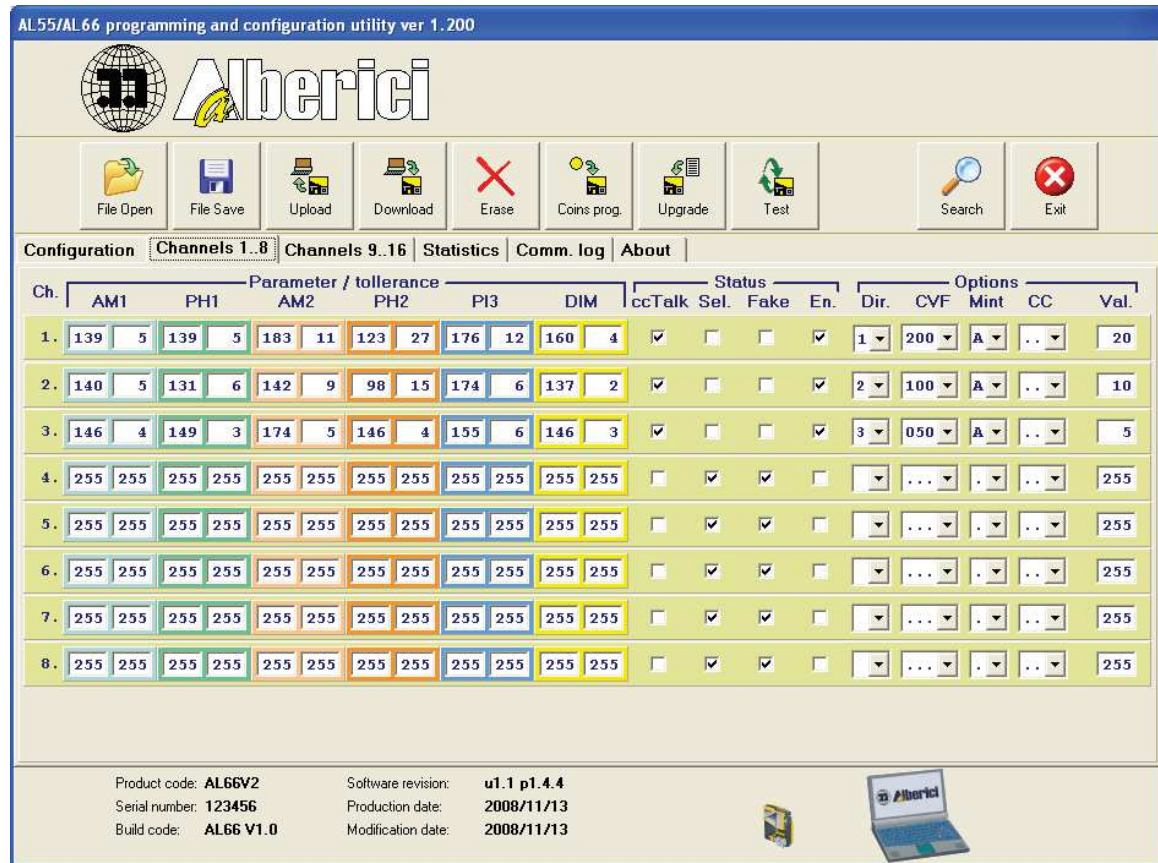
AL55/AL66 programming and configuration utility ver 1.200

Alberici

File Open | File Save | Upload | Download | Erase | Coins prog. | Upgrade | Test | Search | Exit

Configuration | Channels 1..8 | Channels 9..16 | Statistics | Comm. log | About

Parameter / tollerance — Status — Options

| Ch. | AM1 | | PH1 | | AM2 | | PH2 | | PI3 | | DIM | | ccTalk | Sel. | Fake | En. | Dir. | CVF | Mint | CC | Val. |
|---|---|---|---|---|---|---|---|---|---|---|---|---|---|---|---|---|---|---|---|---|---|
| 1. | 139 | 5 | 139 | 5 | 183 | 11 | 123 | 27 | 176 | 12 | 160 | 4 | ☑ | ☐ | ☐ | ☑ | 1 | 200 | A | .. | 20 |
| 2. | 140 | 5 | 131 | 6 | 142 | 9 | 98 | 15 | 174 | 6 | 137 | 2 | ☑ | ☐ | ☐ | ☑ | 2 | 100 | A | .. | 10 |
| 3. | 146 | 4 | 149 | 3 | 174 | 5 | 146 | 4 | 155 | 6 | 146 | 3 | ☑ | ☐ | ☐ | ☑ | 3 | 050 | A | .. | 5 |
| 4. | 255 | 255 | 255 | 255 | 255 | 255 | 255 | 255 | 255 | 255 | 255 | 255 | ☐ | ☑ | ☑ | ☐ | | ... | . | .. | 255 |
| 5. | 255 | 255 | 255 | 255 | 255 | 255 | 255 | 255 | 255 | 255 | 255 | 255 | ☐ | ☑ | ☑ | ☐ | | ... | . | .. | 255 |
| 6. | 255 | 255 | 255 | 255 | 255 | 255 | 255 | 255 | 255 | 255 | 255 | 255 | ☐ | ☑ | ☑ | ☐ | | ... | . | .. | 255 |
| 7. | 255 | 255 | 255 | 255 | 255 | 255 | 255 | 255 | 255 | 255 | 255 | 255 | ☐ | ☑ | ☑ | ☐ | | ... | . | .. | 255 |
| 8. | 255 | 255 | 255 | 255 | 255 | 255 | 255 | 255 | 255 | 255 | 255 | 255 | ☐ | ☑ | ☑ | ☐ | | ... | . | .. | 255 |

Product code: AL66V2
Serial number: 123456
Build code: AL66 V1.0

Software revision: u1.1 p1.4.4
Production date: 2008/11/13
Modification date: 2008/11/13

Alberici